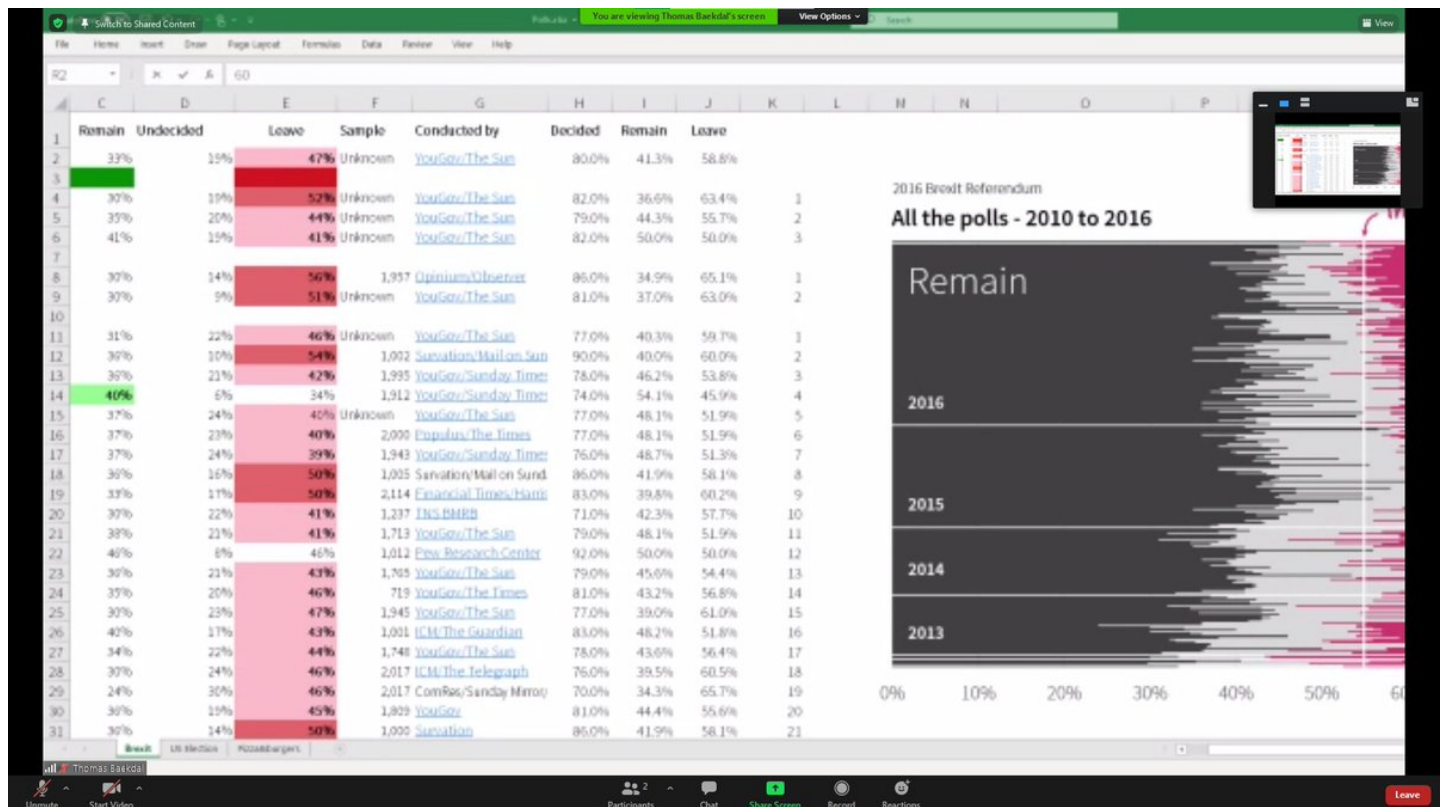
Switch to Shared Content

Pollcasts · You are viewing Thomas Baekdal's screen View Options

Search

View

File Home Insert Draw Page Layout Formulas Data Review View Help

R2 60

| | C | D | E | F | G | H | I | J | K |
|---|---|---|---|---|---|---|---|---|---|
| 1 | Remain | Undecided | Leave | Sample | Conducted by | Decided | Remain | Leave | |
| 2 | 33% | 19% | 47% | Unknown | YouGov/The Sun | 80.0% | 41.3% | 58.8% | |
| 3 | | | | | | | | | |
| 4 | 30% | 19% | 52% | Unknown | YouGov/The Sun | 82.0% | 36.6% | 63.4% | 1 |
| 5 | 35% | 20% | 44% | Unknown | YouGov/The Sun | 79.0% | 44.3% | 55.7% | 2 |
| 6 | 41% | 19% | 41% | Unknown | YouGov/The Sun | 82.0% | 50.0% | 50.0% | 3 |
| 7 | | | | | | | | | |
| 8 | 30% | 14% | 56% | 1,957 | Opinium/Observer | 86.0% | 34.9% | 65.1% | 1 |
| 9 | 30% | 9% | 51% | Unknown | YouGov/The Sun | 81.0% | 37.0% | 63.0% | 2 |
| 10 | | | | | | | | | |
| 11 | 31% | 22% | 46% | Unknown | YouGov/The Sun | 77.0% | 40.3% | 59.7% | 1 |
| 12 | 36% | 10% | 54% | 1,002 | Survation/Mail on Sun | 90.0% | 40.0% | 60.0% | 2 |
| 13 | 36% | 21% | 42% | 1,995 | YouGov/Sunday Times | 78.0% | 46.2% | 53.8% | 3 |
| 14 | 40% | 6% | 34% | 1,912 | YouGov/Sunday Times | 74.0% | 54.1% | 45.9% | 4 |
| 15 | 37% | 24% | 40% | Unknown | YouGov/The Sun | 77.0% | 48.1% | 51.9% | 5 |
| 16 | 37% | 23% | 40% | 2,000 | Populus/The Times | 77.0% | 48.1% | 51.9% | 6 |
| 17 | 37% | 24% | 39% | 1,943 | YouGov/Sunday Times | 76.0% | 48.7% | 51.3% | 7 |
| 18 | 36% | 16% | 50% | 1,005 | Survation/Mail on Sund | 86.0% | 41.9% | 58.1% | 8 |
| 19 | 33% | 17% | 50% | 2,114 | Financial Times/Harris | 83.0% | 39.8% | 60.2% | 9 |
| 20 | 30% | 22% | 41% | 1,237 | TNS BMRB | 71.0% | 42.3% | 57.7% | 10 |
| 21 | 38% | 21% | 41% | 1,713 | YouGov/The Sun | 79.0% | 48.1% | 51.9% | 11 |
| 22 | 46% | 8% | 46% | 1,012 | Pew Research Center | 92.0% | 50.0% | 50.0% | 12 |
| 23 | 36% | 21% | 43% | 1,705 | YouGov/The Sun | 79.0% | 45.6% | 54.4% | 13 |
| 24 | 35% | 20% | 46% | 719 | YouGov/The Times | 81.0% | 43.2% | 56.8% | 14 |
| 25 | 30% | 23% | 47% | 1,945 | YouGov/The Sun | 77.0% | 39.0% | 61.0% | 15 |
| 26 | 40% | 17% | 43% | 1,001 | ICM/The Guardian | 83.0% | 48.2% | 51.8% | 16 |
| 27 | 34% | 22% | 44% | 1,748 | YouGov/The Sun | 78.0% | 43.6% | 56.4% | 17 |
| 28 | 30% | 24% | 46% | 2,017 | ICM/The Telegraph | 76.0% | 39.5% | 60.5% | 18 |
| 29 | 24% | 30% | 46% | 2,017 | ComRes/Sunday Mirror | 70.0% | 34.3% | 65.7% | 19 |
| 30 | 36% | 19% | 45% | 1,809 | YouGov | 81.0% | 44.4% | 55.6% | 20 |
| 31 | 30% | 14% | 50% | 1,000 | Survation | 86.0% | 41.9% | 58.1% | 21 |

2016 Brexit Referendum
All the polls - 2010 to 2016
Remain
2016
2015
2014
2013
0% 10% 20% 30% 40% 50% 60

Brexit US Election Pizzaburgers

Thomas Baekdal

Unmute Start Video Participants 2 Chat Share Screen Record Reactions Leave